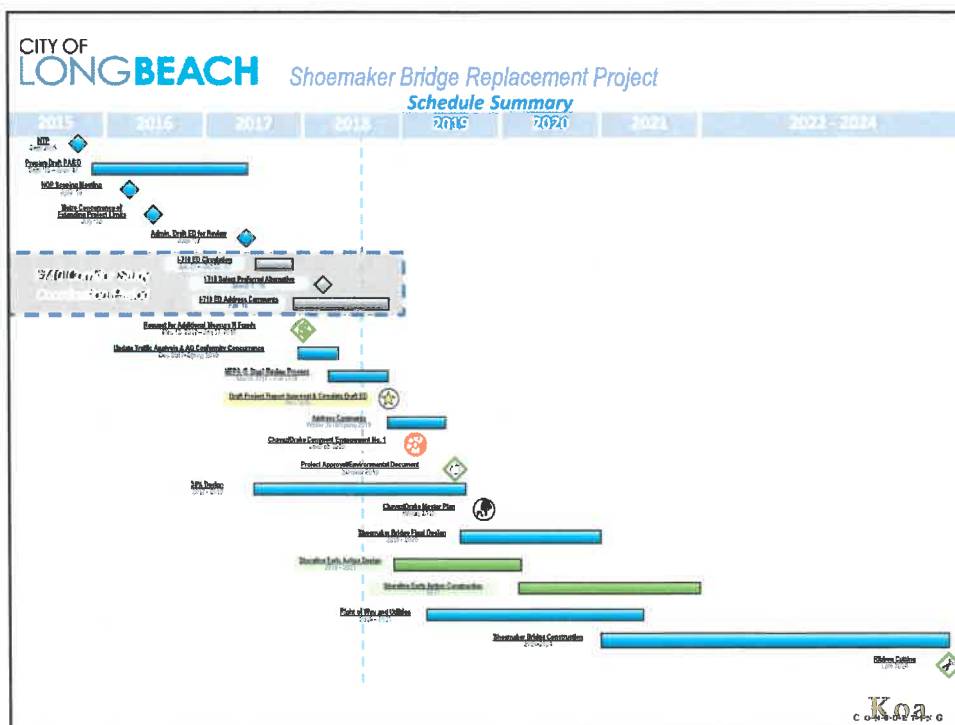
CITY OF
LONGBEACH
Shoemaker Bridge Replacement Project
Schedule Summary

| 2015 | 2016 | 2017 | 2018 | 2019 | 2020 | 2021 | 2022 - 2024 |
|---|---|---|---|---|---|---|---|

NTP
Prepare Draft PA&ED
NOP Scoping Meeting
Metro Concurrence of Extending Project Limits
Admin. Draft ED for Review
I-710 ED Circulation
I-710 Select Preferred Alternative
I-710 ED Address Comments
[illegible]
Request for Additional Measure R Funds
Update Traffic Analysis & AQ Conformity Concurrence
NEPA IS Draft Review Process
Draft Project Report Approval & Circulate Draft ED
Address Comments
Chavez/Drake Concept Engagement No. 1
Project Approval/Environmental Document
30% Design
Chavez/Drake Master Plan
Shoemaker Bridge Final Design
Shoreline Early Action Design
Shoreline Early Action Construction
Right of Way and Utilities
Shoemaker Bridge Construction
Ribbon Cutting
Koa
CONSULTING